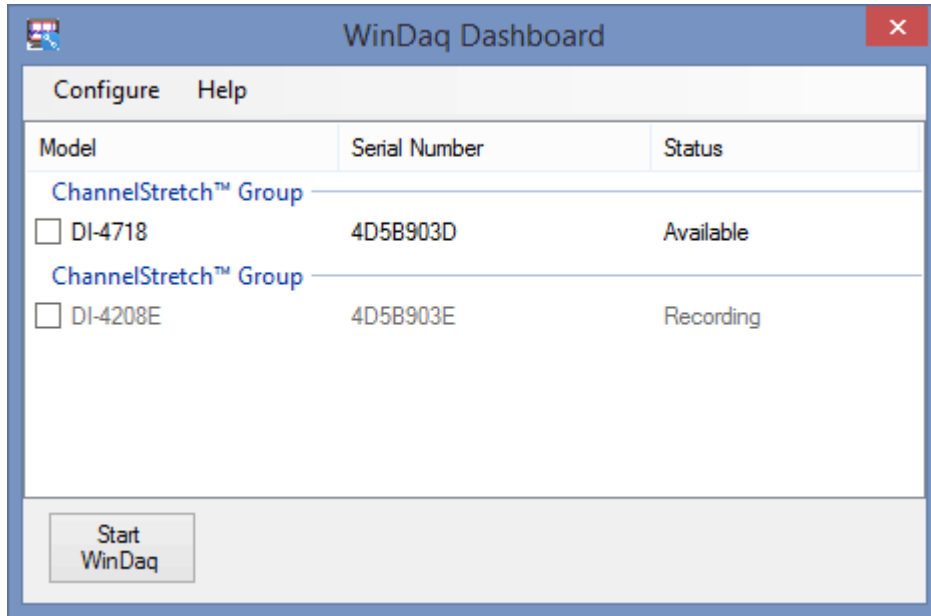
WinDaq Dashboard

Configure Help

| Model | Serial Number | Status |
|---|---|---|
| ChannelStretch™ Group | | |
| DI-4718 | 4D5B903D | Available |
| ChannelStretch™ Group | | |
| DI-4208E | 4D5B903E | Recording |

Start WinDaq